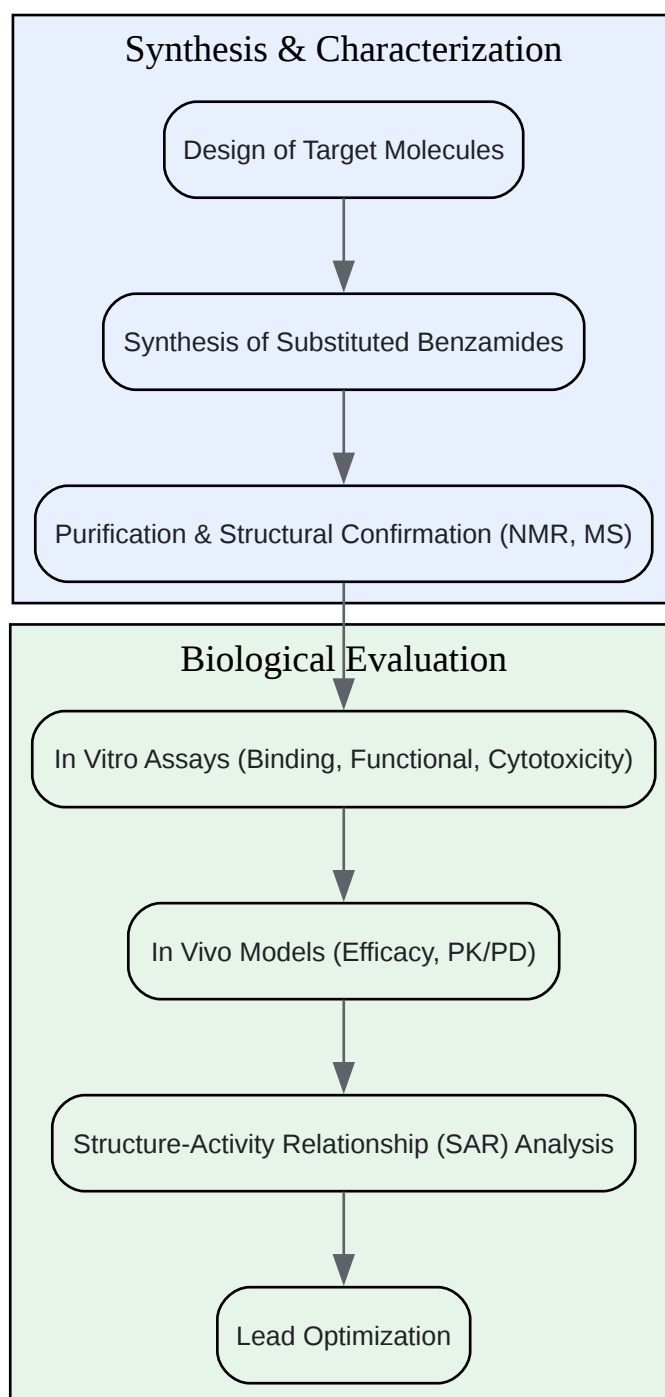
Synthesis & Characterization

Design of Target Molecules

Synthesis of Substituted Benzamides

Purification & Structural Confirmation (NMR, MS)

Biological Evaluation

In Vitro Assays (Binding, Functional, Cytotoxicity)

In Vivo Models (Efficacy, PK/PD)

Structure-Activity Relationship (SAR) Analysis

Lead Optimization